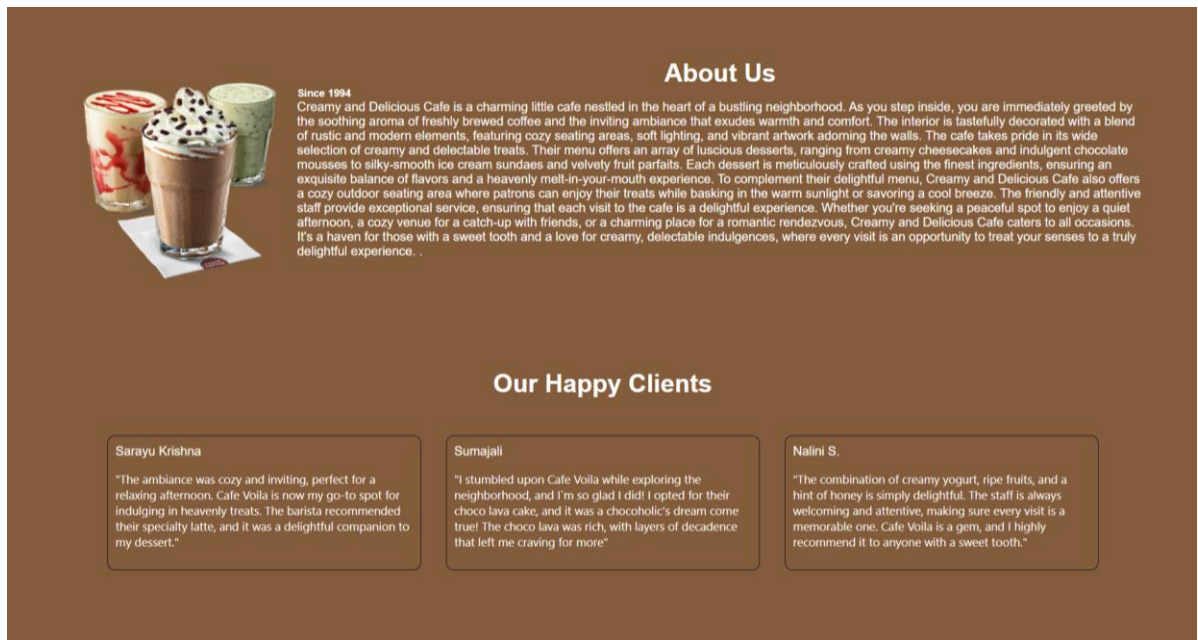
About Us

Since 1994
Creamy and Delicious Cafe is a charming little cafe nestled in the heart of a bustling neighborhood. As you step inside, you are immediately greeted by the soothing aroma of freshly brewed coffee and the inviting ambiance that exudes warmth and comfort. The interior is tastefully decorated with a blend of rustic and modern elements, featuring cozy seating areas, soft lighting, and vibrant artwork adorning the walls. The cafe takes pride in its wide selection of creamy and delectable treats. Their menu offers an array of luscious desserts, ranging from creamy cheesecakes and indulgent chocolate mousses to silky-smooth ice cream sundaes and velvety fruit parfaits. Each dessert is meticulously crafted using the finest ingredients, ensuring an exquisite balance of flavors and a heavenly melt-in-your-mouth experience. To complement their delightful menu, Creamy and Delicious Cafe also offers a cozy outdoor seating area where patrons can enjoy their treats while basking in the warm sunlight or savoring a cool breeze. The friendly and attentive staff provide exceptional service, ensuring that each visit to the cafe is a delightful experience. Whether you're seeking a peaceful spot to enjoy a quiet afternoon, a cozy venue for a catch-up with friends, or a charming place for a romantic rendezvous, Creamy and Delicious Cafe caters to all occasions. It's a haven for those with a sweet tooth and a love for creamy, delectable indulgences, where every visit is an opportunity to treat your senses to a truly delightful experience. .

Our Happy Clients

Sarayu Krishna

"The ambiance was cozy and inviting, perfect for a relaxing afternoon. Cafe Voila is now my go-to spot for indulging in heavenly treats. The barista recommended their specialty latte, and it was a delightful companion to my dessert."

Sumajali

"I stumbled upon Cafe Voila while exploring the neighborhood, and I'm so glad I did! I opted for their choco lava cake, and it was a chocoholic's dream come true! The choco lava was rich, with layers of decadence that left me craving for more"

Nalini S.

"The combination of creamy yogurt, ripe fruits, and a hint of honey is simply delightful. The staff is always welcoming and attentive, making sure every visit is a memorable one. Cafe Voila is a gem, and I highly recommend it to anyone with a sweet tooth."